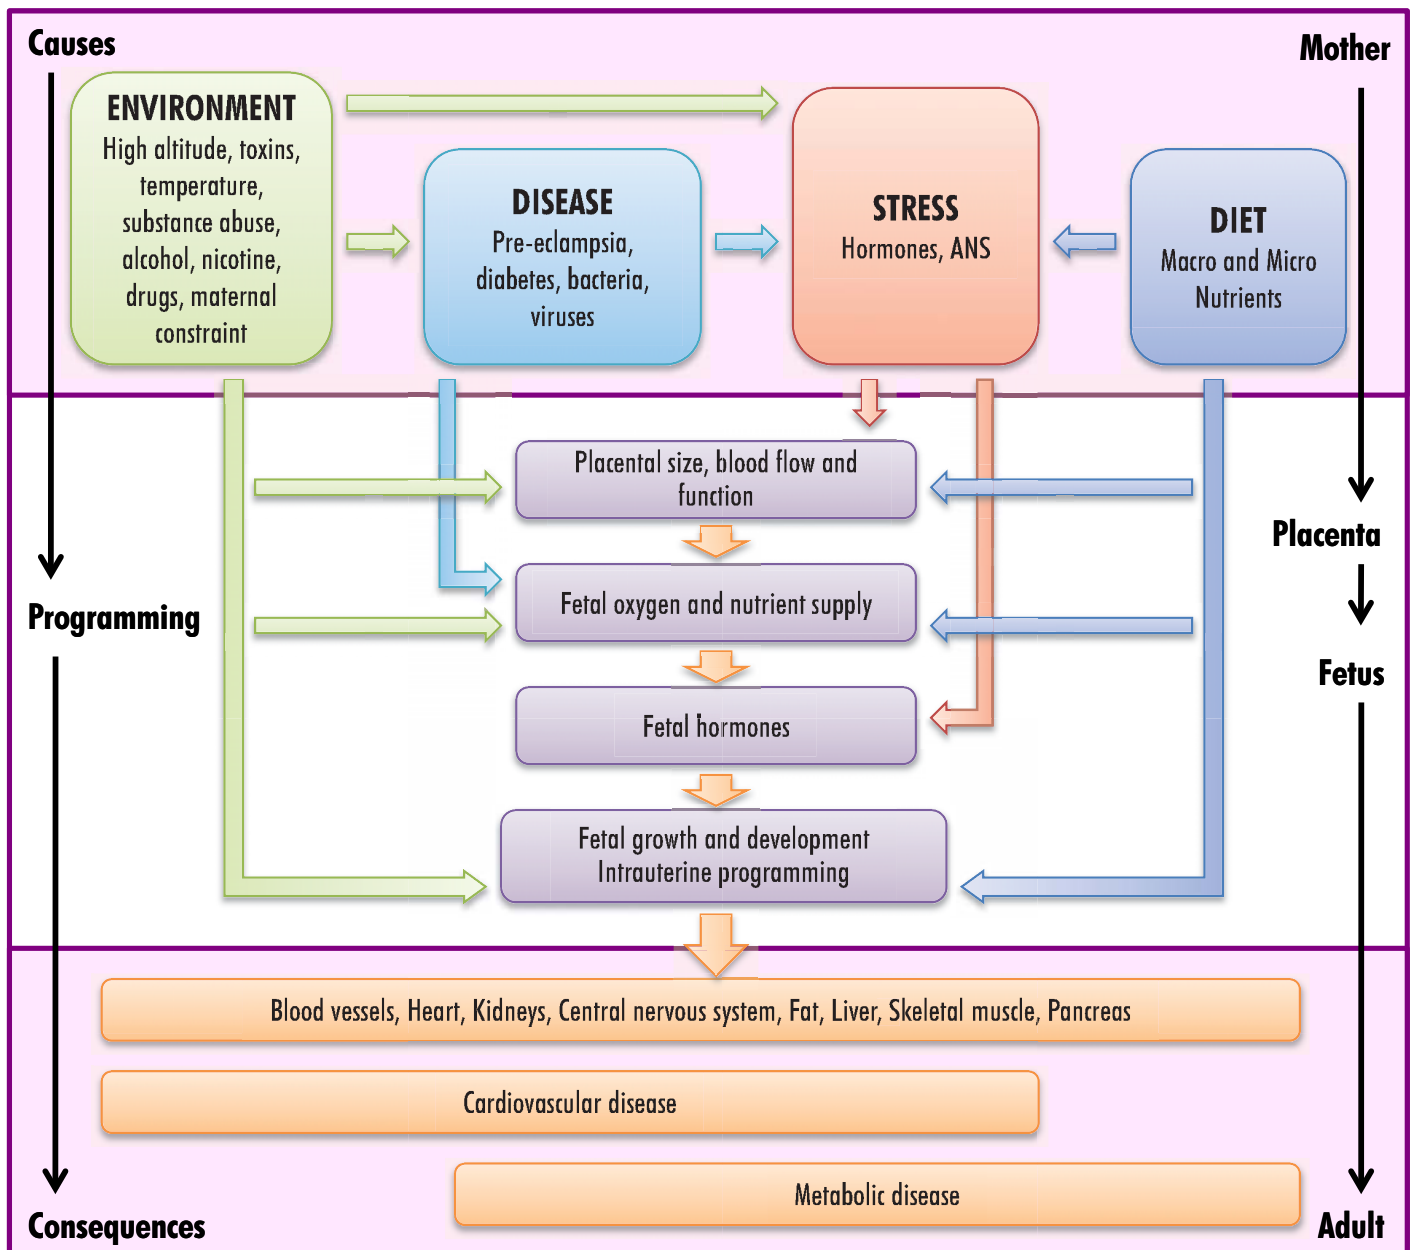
Causes

Mother

ENVIRONMENT
High altitude, toxins, temperature, substance abuse, alcohol, nicotine, drugs, maternal constraint

DISEASE
Pre-eclampsia, diabetes, bacteria, viruses

STRESS
Hormones, ANS

DIET
Macro and Micro Nutrients

Placental size, blood flow and function

Fetal oxygen and nutrient supply

Fetal hormones

Fetal growth and development
Intrauterine programming

Programming

Placenta

Fetus

Blood vessels, Heart, Kidneys, Central nervous system, Fat, Liver, Skeletal muscle, Pancreas

Cardiovascular disease

Metabolic disease

Consequences

Adult